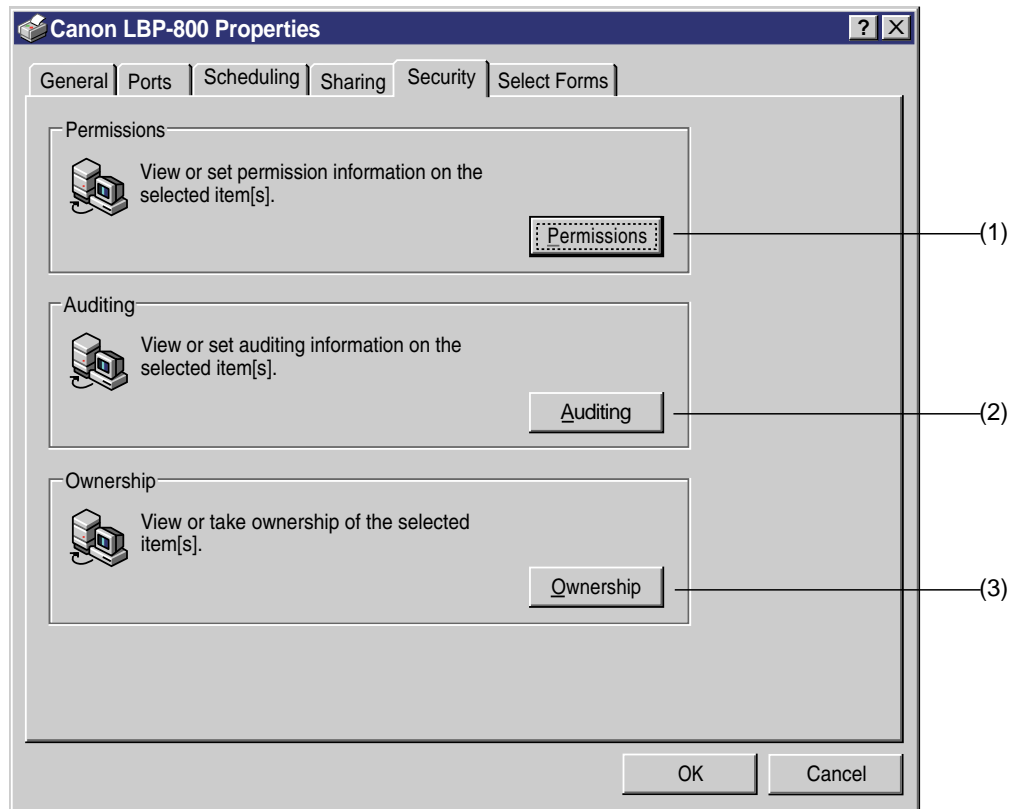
Canon LBP-800 Properties

?
X

General
Ports
Scheduling
Sharing
Security
Select Forms

Permissions

View or set permission information on the selected item[s].

Permissions

(1)

Auditing

View or set auditing information on the selected item[s].

Auditing

(2)

Ownership

View or take ownership of the selected item[s].

Ownership

(3)

OK
Cancel